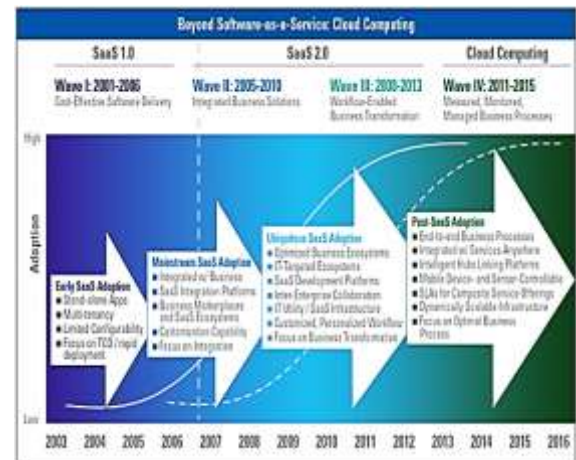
Beyond Software-as-a-Service: Cloud Computing

SaaS 1.0

SaaS 2.0

Cloud Computing

Wave I: 2001-2006
Cost-Effective Software Delivery

Wave II: 2005-2010
Integrated Business Solutions

Wave III: 2008-2013
Workflow-Enabled Business Transformation

Wave IV: 2011-2015
Measured, Monitored, Managed Business Processes

High

Adoption

Low

Early SaaS Adoption
Stand-alone Apps
Multitenancy
Limited Configurability
Focus on TCO / rapid deployment

Mainstream SaaS Adoption
Integrated w/ Business
SaaS Integration Platforms
Business Marketplaces and SaaS Ecosystems
Customization Capability
Focus on Integration

Ubiquitous SaaS Adoption
Optimized Business Ecosystems
IT-Targeted Ecosystems
SaaS Development Platforms
Inter-Enterprise Collaboration
IT Utility / SaaS Infrastructure
Customized, Personalized Workflow
Focus on Business Transformation

Post-SaaS Adoption
End-to-end Business Processes
Integrated w/ Services Anywhere
Intelligent Hubs Linking Platforms
Mobile Device- and Sensor-Controllable
SLAs for Composite Service Offerings
Dynamically Scalable Infrastructure
Focus on Optimal Business Process

2003 2004 2005 2006 2007 2008 2009 2010 2011 2012 2013 2014 2015 2016